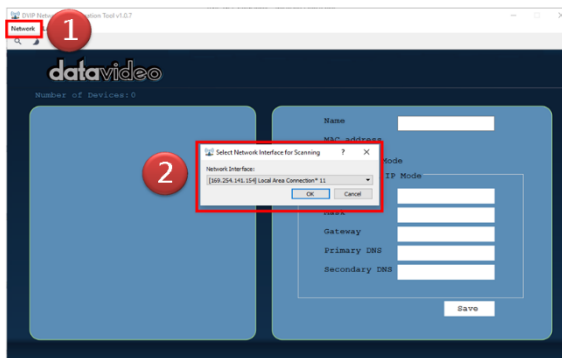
DVIP Netw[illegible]ation Tool v1.0.7

Network

1

datavideo

Number of Devices:0

Name

MAC address

Mode

IP Mode

Mask

Gateway

Primary DNS

Secondary DNS

Save

2

Select Network Interface for Scanning ? ✕

Network Interface:

[169.254.141.154] Local Area Connection* 11

OK Cancel